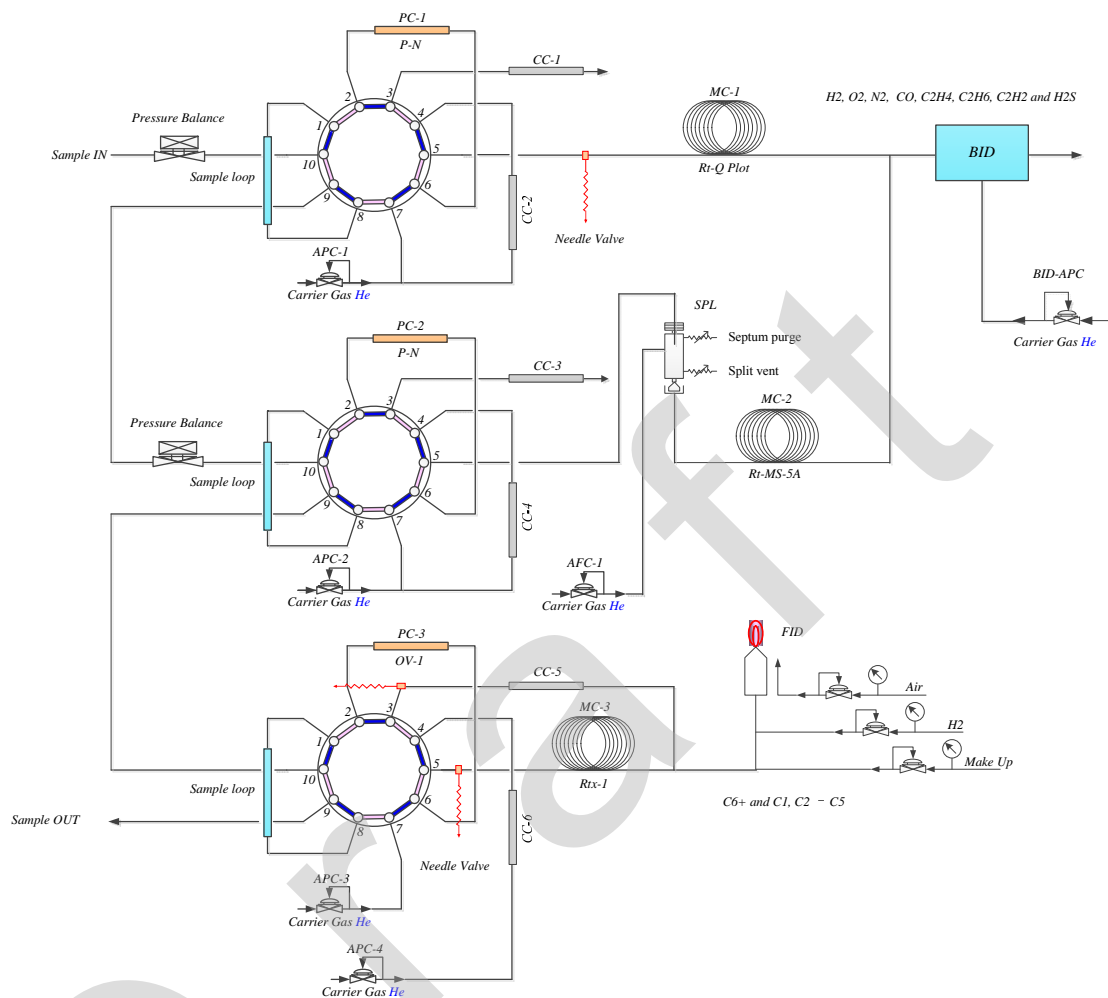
PC-1
P-N
CC-1
MC-1
H2, O2, N2, CO, C2H4, C2H6, C2H2 and H2S
Pressure Balance
2 3
4
1
5
Sample IN
10
BID
Rt-Q Plot
Sample loop
6
9
8 7
CC-2
Needle Valve
APC-1
Carrier Gas He
BID-APC
SPL
Septum purge
Carrier Gas He
PC-2
P-N
Split vent
CC-3
2 3
4
1
MC-2
Pressure Balance
5
10
Rt-MS-5A
Sample loop
6
9
8 7
CC-4
APC-2
AFC-1
Carrier Gas He
Carrier Gas He
PC-3
FID
OV-1
CC-5
Air
MC-3
2 3
4
H2
1
5
10
Make Up
Rtx-1
Sample loop
6
C6+ and C1, C2 – C5
9
Sample OUT
8 7
CC-6
Needle Valve
APC-3
Carrier Gas He
APC-4
Carrier Gas He